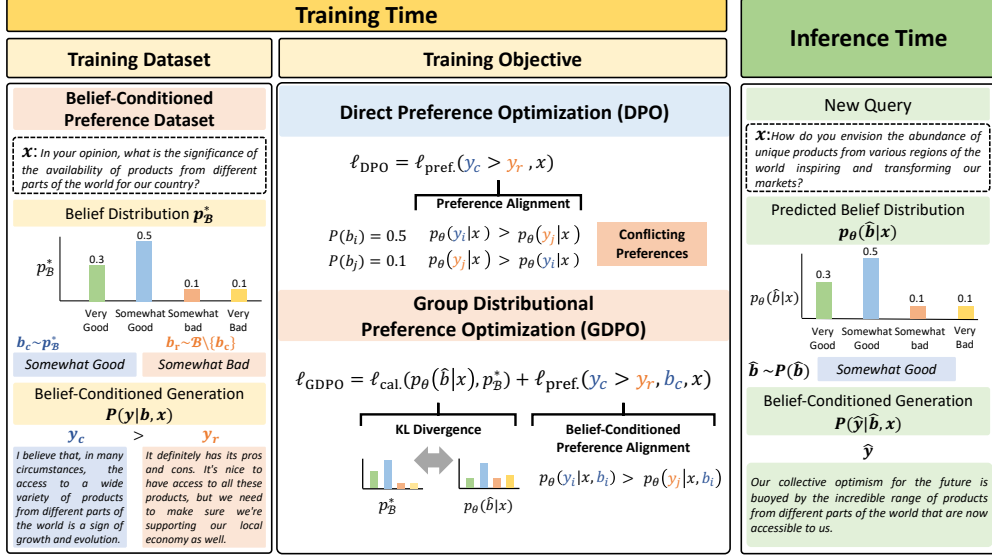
Training Time

Training Dataset

Belief-Conditioned Preference Dataset

$\boldsymbol{x}$: In your opinion, what is the significance of the availability of products from different parts of the world for our country?

Belief Distribution $\boldsymbol{p_{\mathcal{B}}^*}$

$p_{\mathcal{B}}^*$

0.3
0.5
0.1
0.1

Very Good
Somewhat Good
Somewhat bad
Very Bad

$\boldsymbol{b_c \sim p_{\mathcal{B}}^*}$

$\boldsymbol{b_r \sim \mathcal{B}\backslash\{b_c\}}$

Somewhat Good

Somewhat Bad

Belief-Conditioned Generation
$\boldsymbol{P(y|b,x)}$

$\boldsymbol{y_c}$ > $\boldsymbol{y_r}$

I believe that, in many circumstances, the access to a wide variety of products from different parts of the world is a sign of growth and evolution.

It definitely has its pros and cons. It's nice to have access to all these products, but we need to make sure we're supporting our local economy as well.

Training Objective

Direct Preference Optimization (DPO)

$\ell_{\text{DPO}} = \ell_{\text{pref.}}(y_c > y_r, x)$

Preference Alignment

$P(b_i) = 0.5 \quad p_\theta(y_i|x) > p_\theta(y_j|x)$
$P(b_j) = 0.1 \quad p_\theta(y_j|x) > p_\theta(y_i|x)$

Conflicting Preferences

Group Distributional Preference Optimization (GDPO)

$\ell_{\text{GDPO}} = \ell_{\text{cal.}}(p_\theta(\hat{b}|x), p_{\mathcal{B}}^*) + \ell_{\text{pref.}}(y_c > y_r, b_c, x)$

KL Divergence

Belief-Conditioned Preference Alignment

$p_{\mathcal{B}}^*$

$p_\theta(\hat{b}|x)$

$p_\theta(y_i|x, b_i) > p_\theta(y_j|x, b_i)$

Inference Time

New Query

$\boldsymbol{x}$: How do you envision the abundance of unique products from various regions of the world inspiring and transforming our markets?

Predicted Belief Distribution
$\boldsymbol{p_\theta(\hat{b}|x)}$

$p_\theta(\hat{b}|x)$

0.3
0.5
0.1
0.1

Very Good
Somewhat Good
Somewhat bad
Very Bad

$\boldsymbol{\hat{b} \sim P(\hat{b})}$

Somewhat Good

Belief-Conditioned Generation
$\boldsymbol{P(\hat{y}|\hat{b},x)}$

$\boldsymbol{\hat{y}}$

Our collective optimism for the future is buoyed by the incredible range of products from different parts of the world that are now accessible to us.